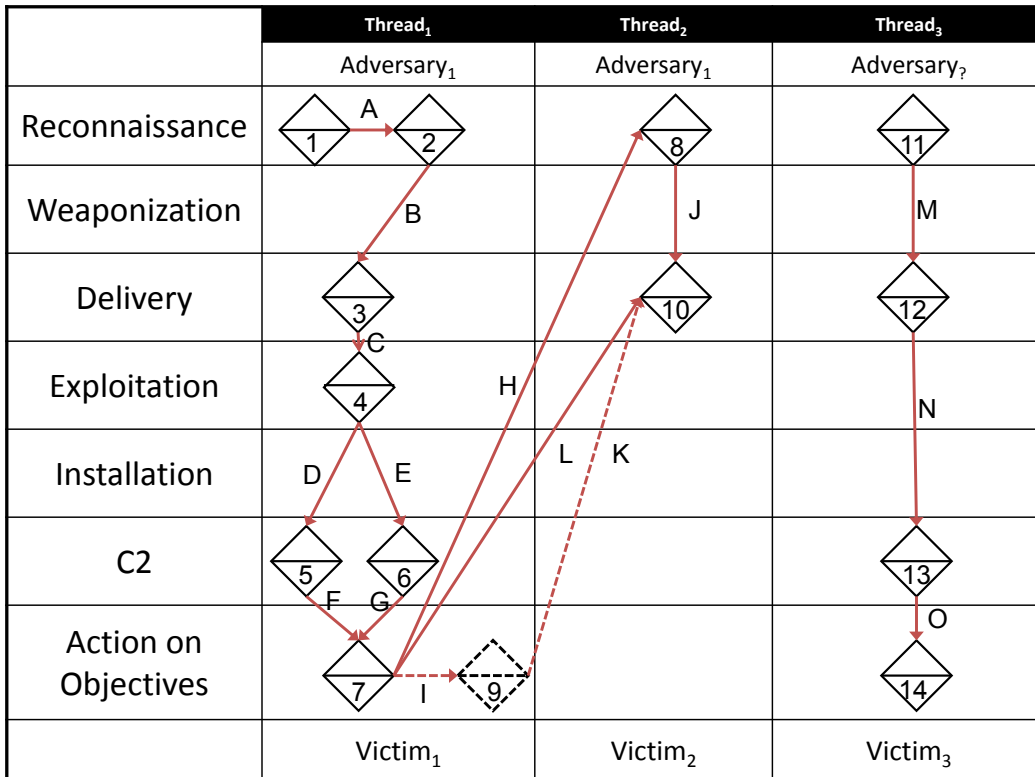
| | Thread$_1$ | Thread$_2$ | Thread$_3$ |
|---|---|---|---|
| | Adversary$_1$ | Adversary$_1$ | Adversary$_?$ |
| Reconnaissance | 1 A 2 | 8 | 11 |
| Weaponization | B | J | M |
| Delivery | 3 | 10 | 12 |
| Exploitation | C 4 | H | |
| Installation | D E | L K | N |
| C2 | 5 6 | | 13 |
| Action on Objectives | F G 7 I 9 | | O 14 |
| | Victim$_1$ | Victim$_2$ | Victim$_3$ |